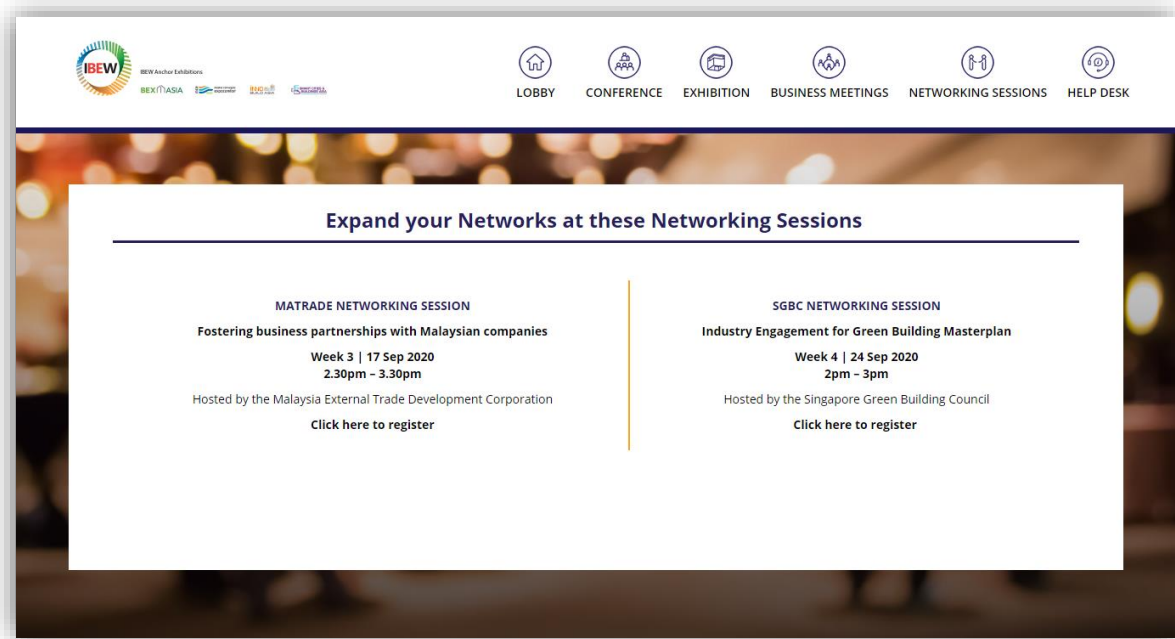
IBEW

IBEW Anchor Exhibitions

BEX ASIA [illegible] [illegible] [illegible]

LOBBY CONFERENCE EXHIBITION BUSINESS MEETINGS NETWORKING SESSIONS HELP DESK

Expand your Networks at these Networking Sessions

MATRADE NETWORKING SESSION

Fostering business partnerships with Malaysian companies

Week 3 | 17 Sep 2020
2.30pm – 3.30pm

Hosted by the Malaysia External Trade Development Corporation

Click here to register

SGBC NETWORKING SESSION

Industry Engagement for Green Building Masterplan

Week 4 | 24 Sep 2020
2pm – 3pm

Hosted by the Singapore Green Building Council

Click here to register